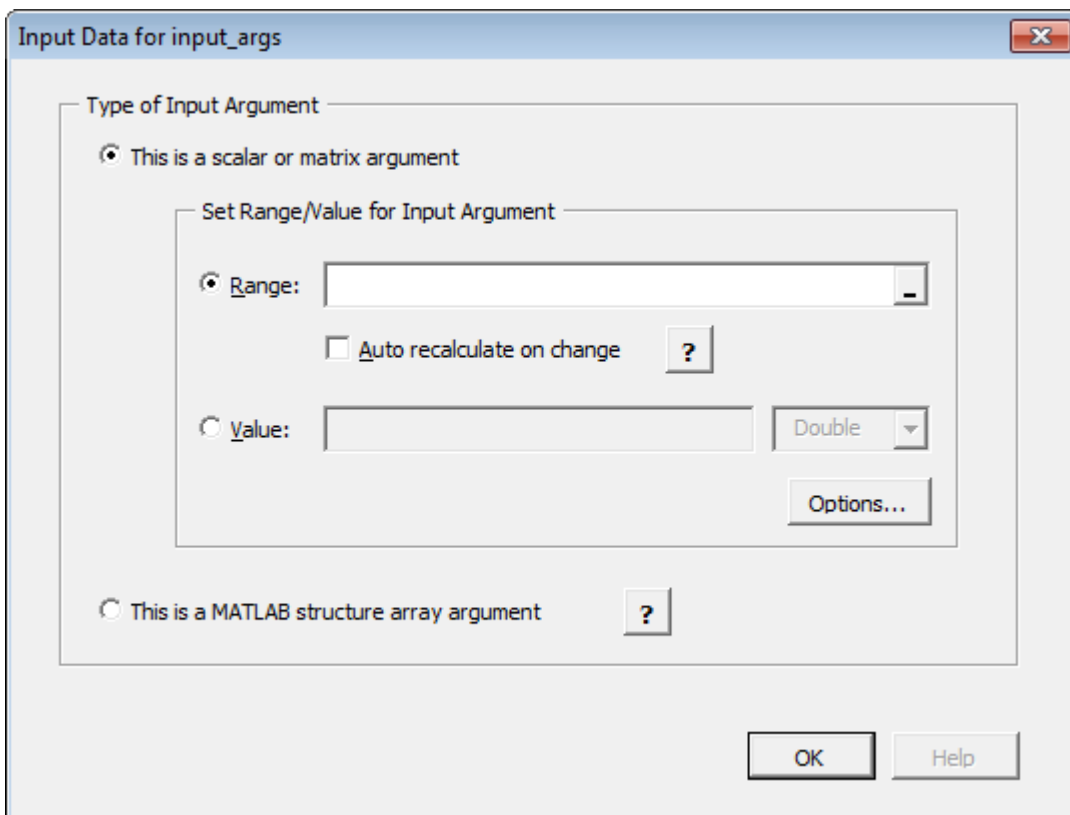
Input Data for input_args

Type of Input Argument

This is a scalar or matrix argument

Set Range/Value for Input Argument

Range:

Auto recalculate on change

?

Value:

Double

Options...

This is a MATLAB structure array argument

?

OK

Help